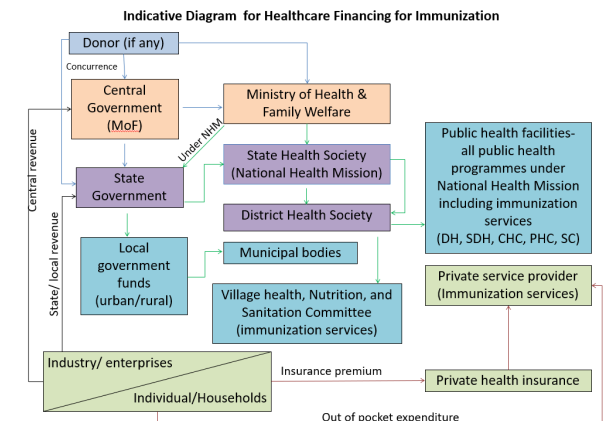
Indicative Diagram for Healthcare Financing for Immunization

Donor (if any)

Concurrence

Central Government (MoF)

Ministry of Health & Family Welfare

Under NHM

State Government

State Health Society (National Health Mission)

District Health Society

Public health facilities- all public health programmes under National Health Mission including immunization services (DH, SDH, CHC, PHC, SC)

Central revenue

State/ local revenue

Local government funds (urban/rural)

Municipal bodies

Village health, Nutrition, and Sanitation Committee (immunization services)

Private service provider (Immunization services)

Industry/ enterprises

Individual/Households

Insurance premium

Private health insurance

Out of pocket expenditure